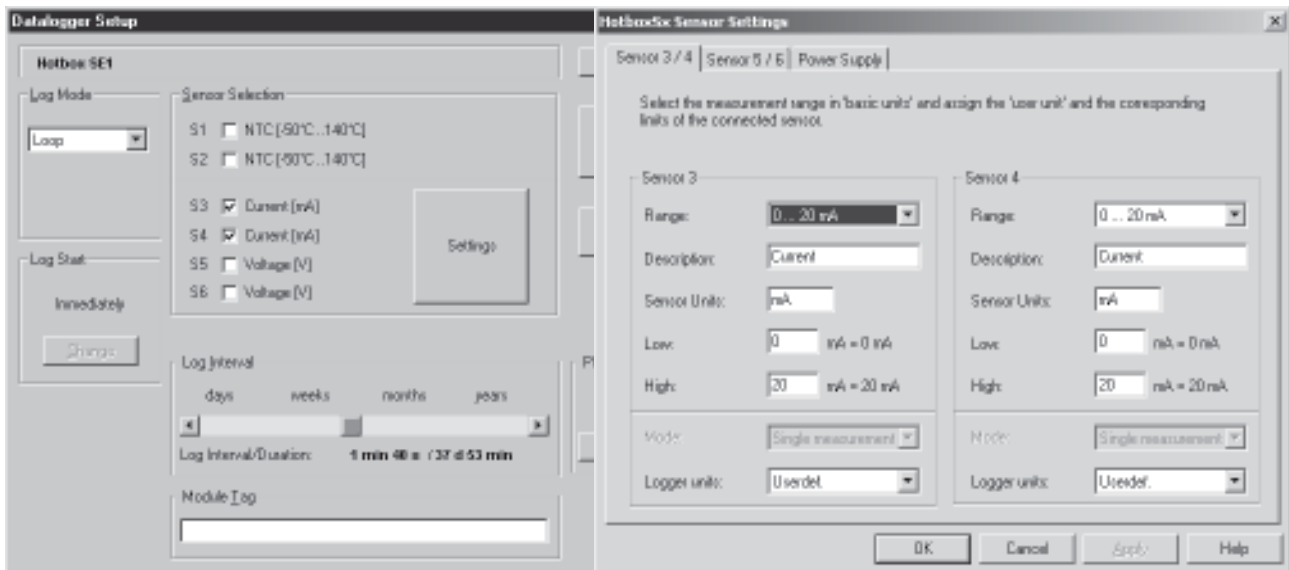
Datalogger Setup

Hotbox SE1

Log Mode

Loop

Sensor Selection

S1 NTC [-50°C...140°C]

S2 NTC [-50°C...140°C]

S3 Current [mA]

S4 Current [mA]

S5 Voltage [V]

S6 Voltage [V]

Settings

Log Start

Immediately

Change

Log Interval

days weeks months years

Log Interval/Duration: 1 min 40 s / 37 d 53 min

Module Tag

HotboxSx Sensor Settings

Sensor 3 / 4 | Sensor 5 / 6 | Power Supply

Select the measurement range in 'basic units' and assign the 'user unit' and the corresponding limits of the connected sensor.

Sensor 3

Range: 0 ... 20 mA

Description: Current

Sensor Units: mA

Low: 0 mA = 0 mA

High: 20 mA = 20 mA

Mode: Single measurement

Logger units: Userdef.

Sensor 4

Range: 0 ... 20 mA

Description: Current

Sensor Units: mA

Low: 0 mA = 0 mA

High: 20 mA = 20 mA

Mode: Single measurement

Logger units: Userdef.

OK Cancel Apply Help